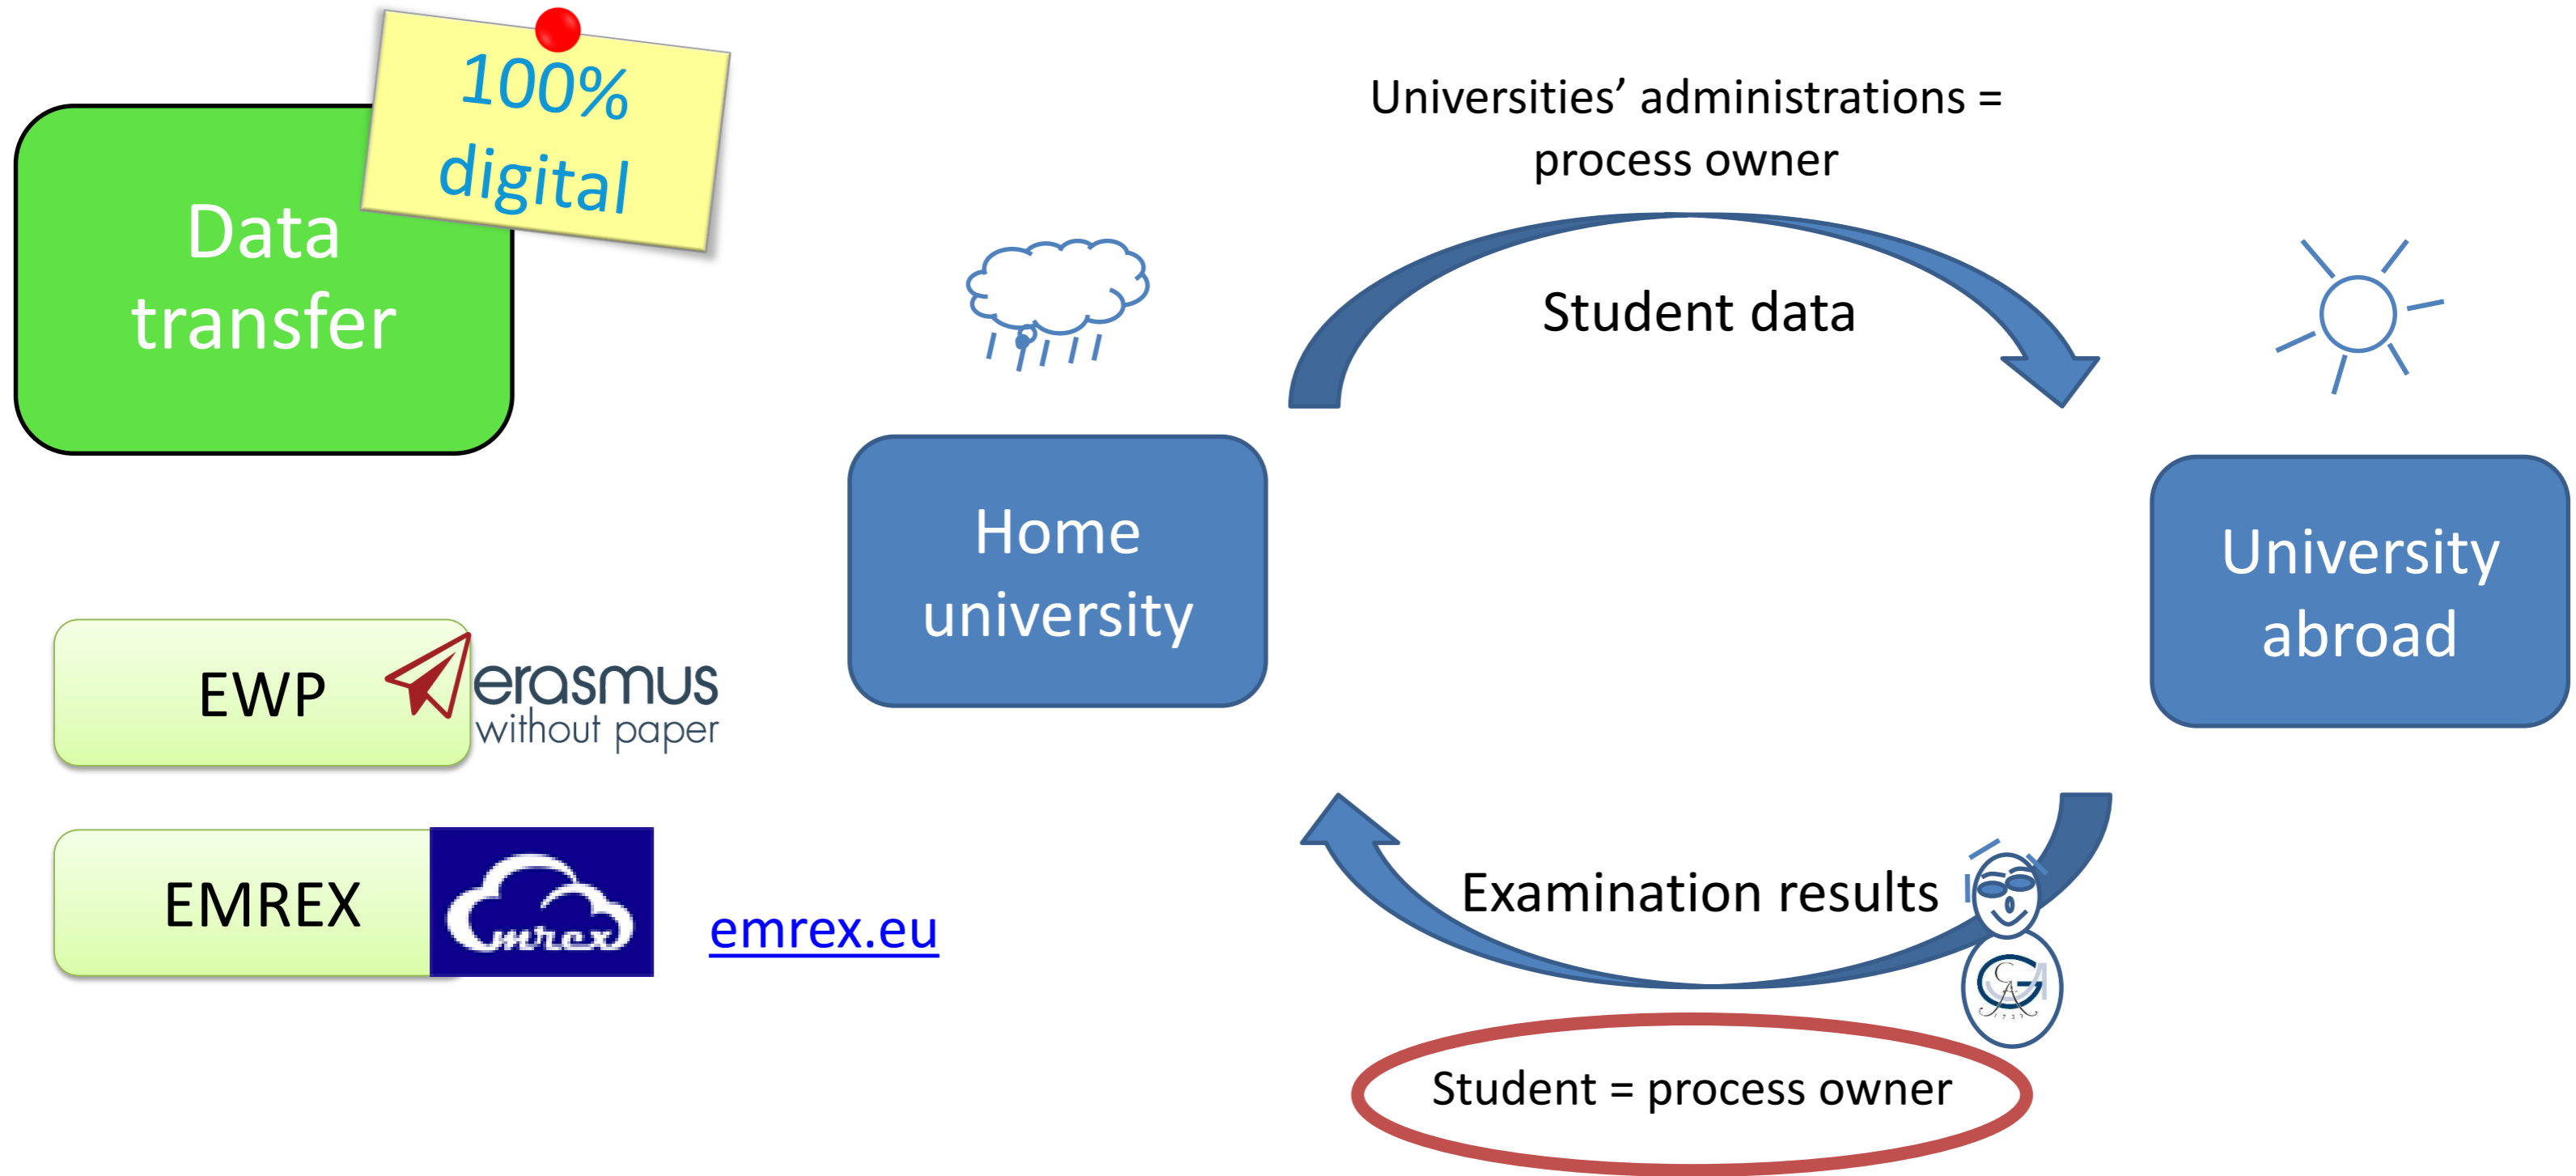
Data transfer

100% digital

Universities' administrations = process owner

Student data

Home university

University abroad

EWP

erasmus without paper

EMREX

emrex

emrex.eu

Examination results

Student = process owner